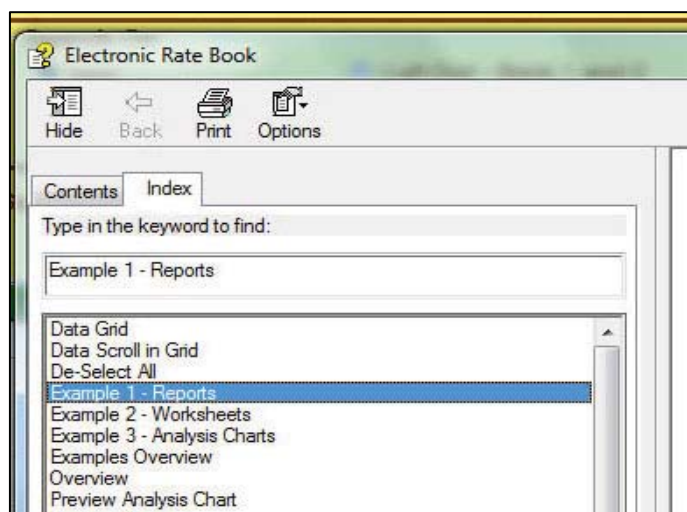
Electronic Rate Book

Hide
Back
Print
Options

Contents
Index

Type in the keyword to find:

Example 1 - Reports

Data Grid
Data Scroll in Grid
De-Select All
Example 1 - Reports
Example 2 - Worksheets
Example 3 - Analysis Charts
Examples Overview
Overview
Preview Analysis Chart